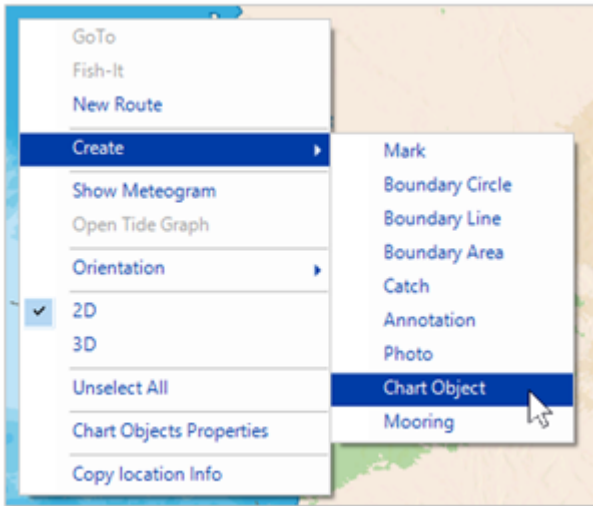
GoTo
Fish-It
New Route
Create
Show Meteogram
Open Tide Graph
Orientation
2D
3D
Unselect All
Chart Objects Properties
Copy location Info

Mark
Boundary Circle
Boundary Line
Boundary Area
Catch
Annotation
Photo
Chart Object
Mooring